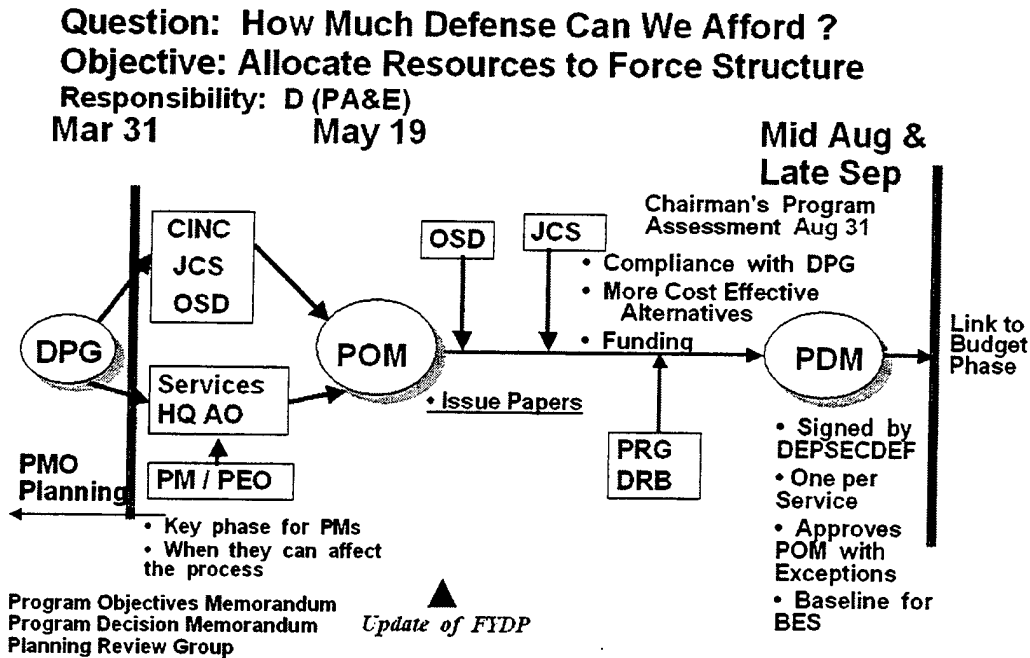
Question: How Much Defense Can We Afford ?
Objective: Allocate Resources to Force Structure
Responsibility: D (PA&E)

Mar 31

May 19

Mid Aug & Late Sep

Chairman's Program Assessment Aug 31

CINC
JCS
OSD

OSD

JCS

• Compliance with DPG
• More Cost Effective Alternatives
• Funding

DPG

POM

PDM

Link to Budget Phase

Services HQ AO

• Issue Papers

PRG
DRB

PM / PEO

PMO Planning

• Key phase for PMs
• When they can affect the process

• Signed by DEPSECDEF
• One per Service
• Approves POM with Exceptions
• Baseline for BES

Program Objectives Memorandum
Program Decision Memorandum
Planning Review Group

Update of FYDP